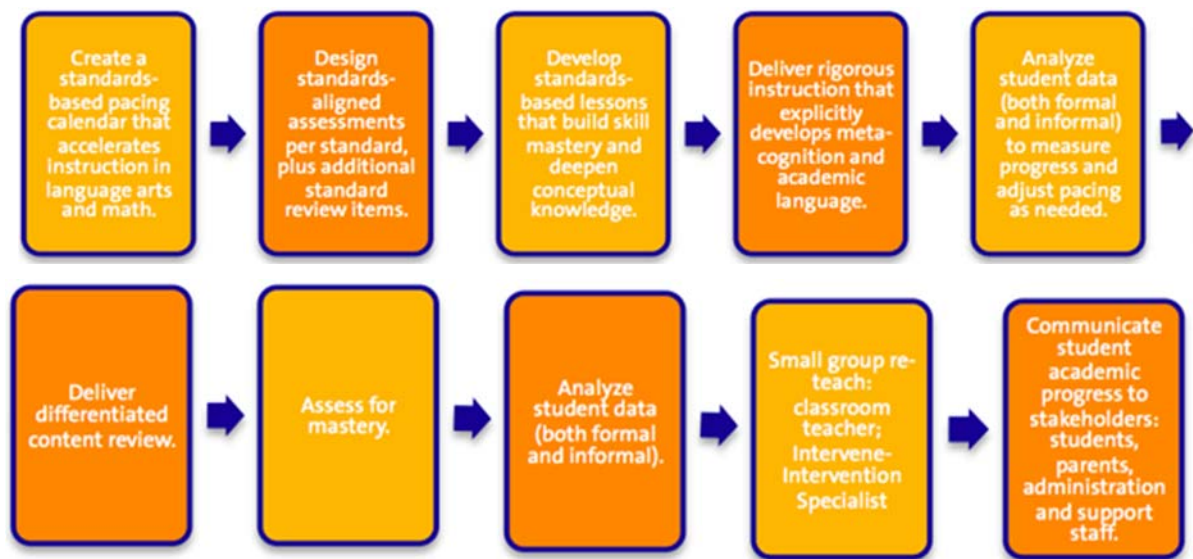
Create a standards-based pacing calendar that accelerates instruction in language arts and math.

Design standards-aligned assessments per standard, plus additional standard review items.

Develop standards-based lessons that build skill mastery and deepen conceptual knowledge.

Deliver rigorous instruction that explicitly develops meta-cognition and academic language.

Analyze student data (both formal and informal) to measure progress and adjust pacing as needed.

Deliver differentiated content review.

Assess for mastery.

Analyze student data (both formal and informal).

Small group re-teach: classroom teacher; Intervene-Intervention Specialist

Communicate student academic progress to stakeholders: students, parents, administration and support staff.